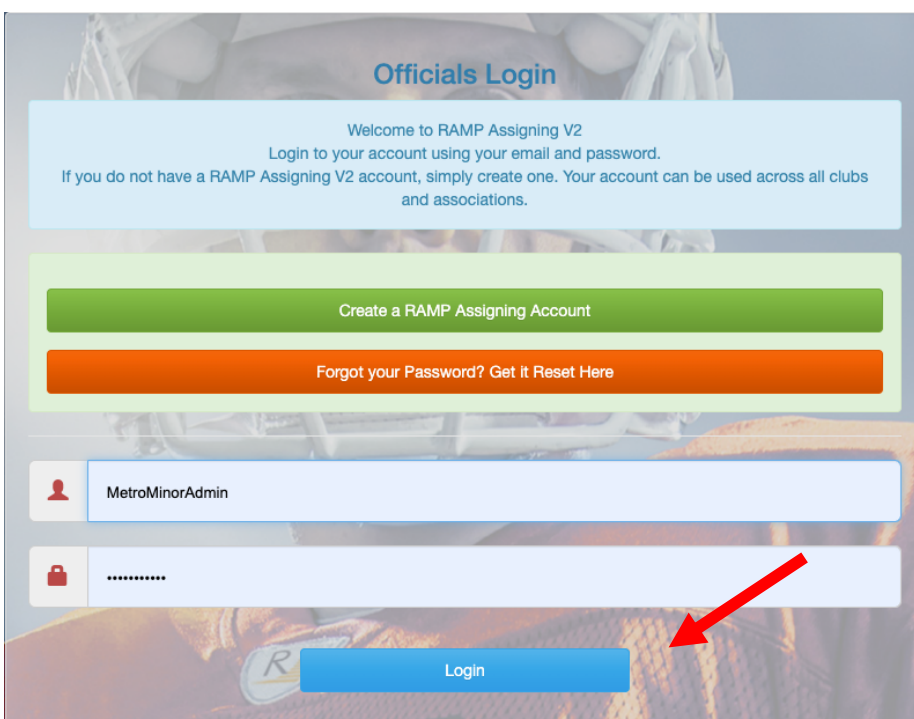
Officials Login

Welcome to RAMP Assigning V2
Login to your account using your email and password.
If you do not have a RAMP Assigning V2 account, simply create one. Your account can be used across all clubs and associations.

Create a RAMP Assigning Account

Forgot your Password? Get it Reset Here

MetroMinorAdmin

•••••••••••

Login